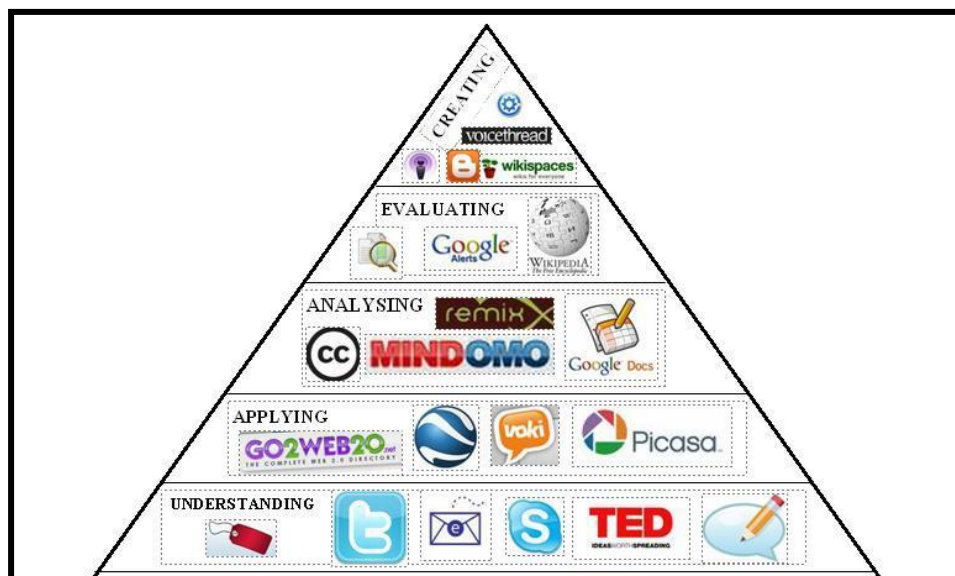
CREATING

voicethread

wikispaces
wikis for everyone

EVALUATING

Google Alerts

WIKIPEDIA
The Free Encyclopedia

ANALYSING

remix

cc

MINDOMO

Google Docs

APPLYING

GO2WEB20.net
THE COMPLETE WEB 2.0 DIRECTORY

voki

Picasa

UNDERSTANDING

e

S

TED
IDEAS WORTH SPREADING